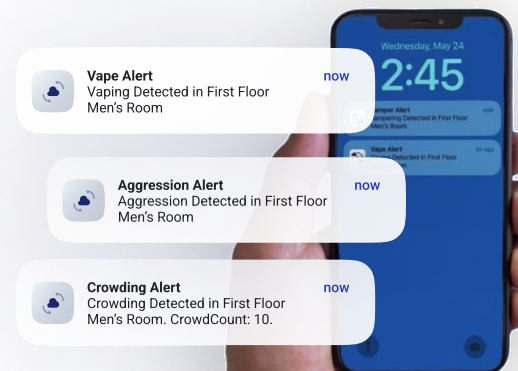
Vape Alert
now
Vaping Detected in First Floor Men's Room

Aggression Alert
now
Aggression Detected in First Floor Men's Room

Crowding Alert
now
Crowding Detected in First Floor Men's Room. CrowdCount: 10.

Wednesday, May 24
2:45

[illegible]amper Alert
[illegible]ampering Detected in First Floor Men's Room

Vape Alert
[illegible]
Vaping Detected in First Floor Men's Room